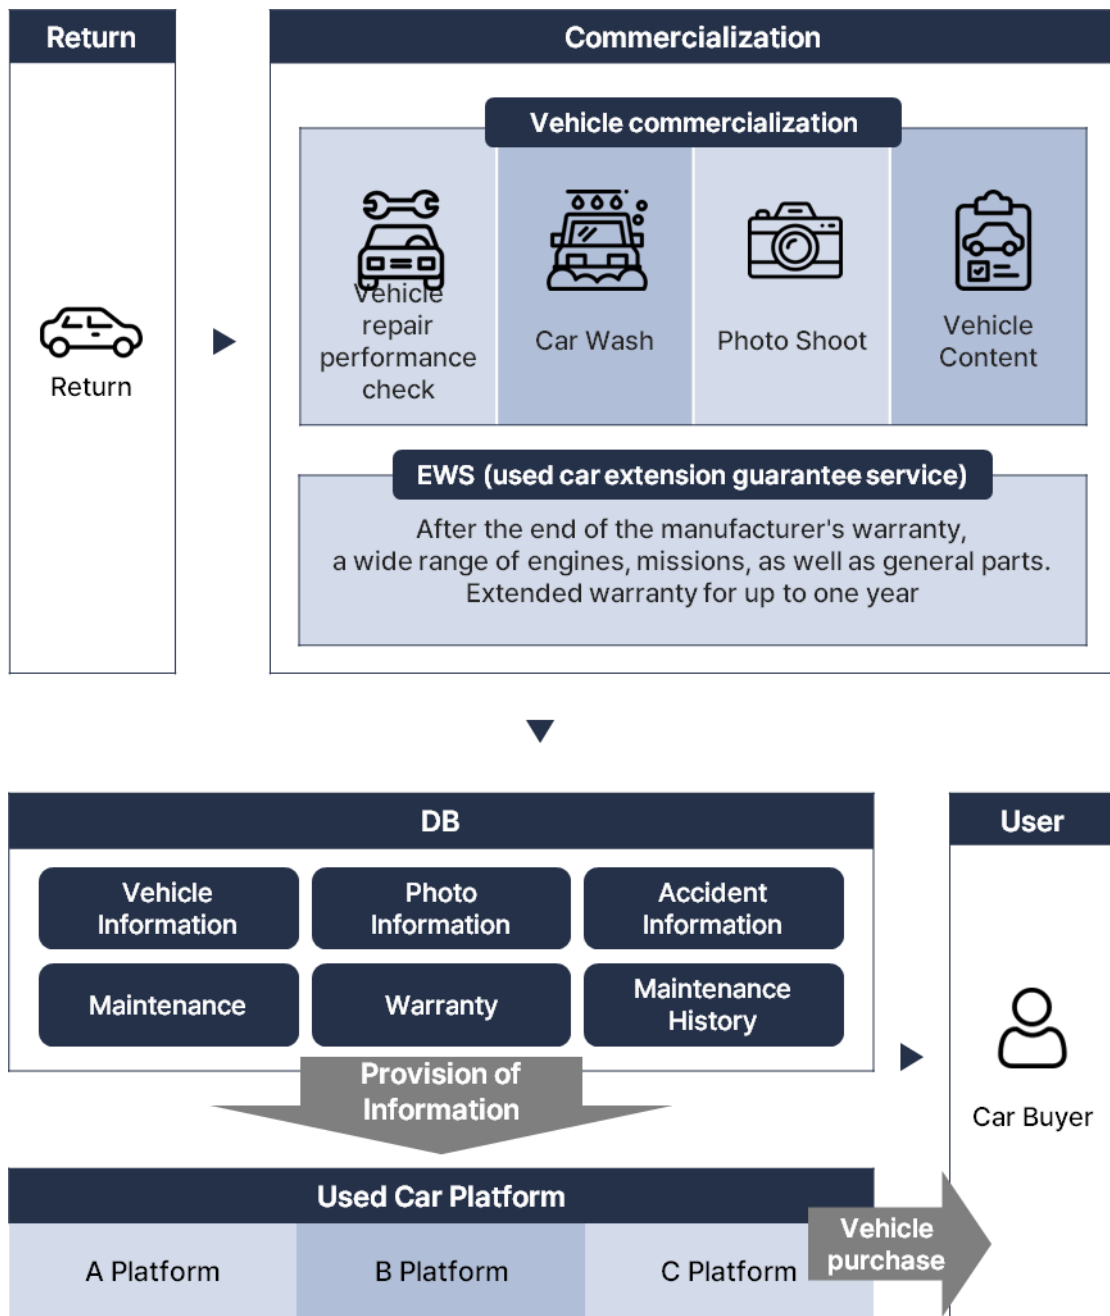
Return

Return

Commercialization

Vehicle commercialization

Vehicle repair performance check

Car Wash

Photo Shoot

Vehicle Content

EWS (used car extension guarantee service)

After the end of the manufacturer's warranty, a wide range of engines, missions, as well as general parts. Extended warranty for up to one year

DB

| Vehicle Information | Photo Information | Accident Information |
|---|---|---|
| Maintenance | Warranty | Maintenance History |

Provision of Information

User

Car Buyer

Used Car Platform

| A Platform | B Platform | C Platform |
|---|---|---|

Vehicle purchase